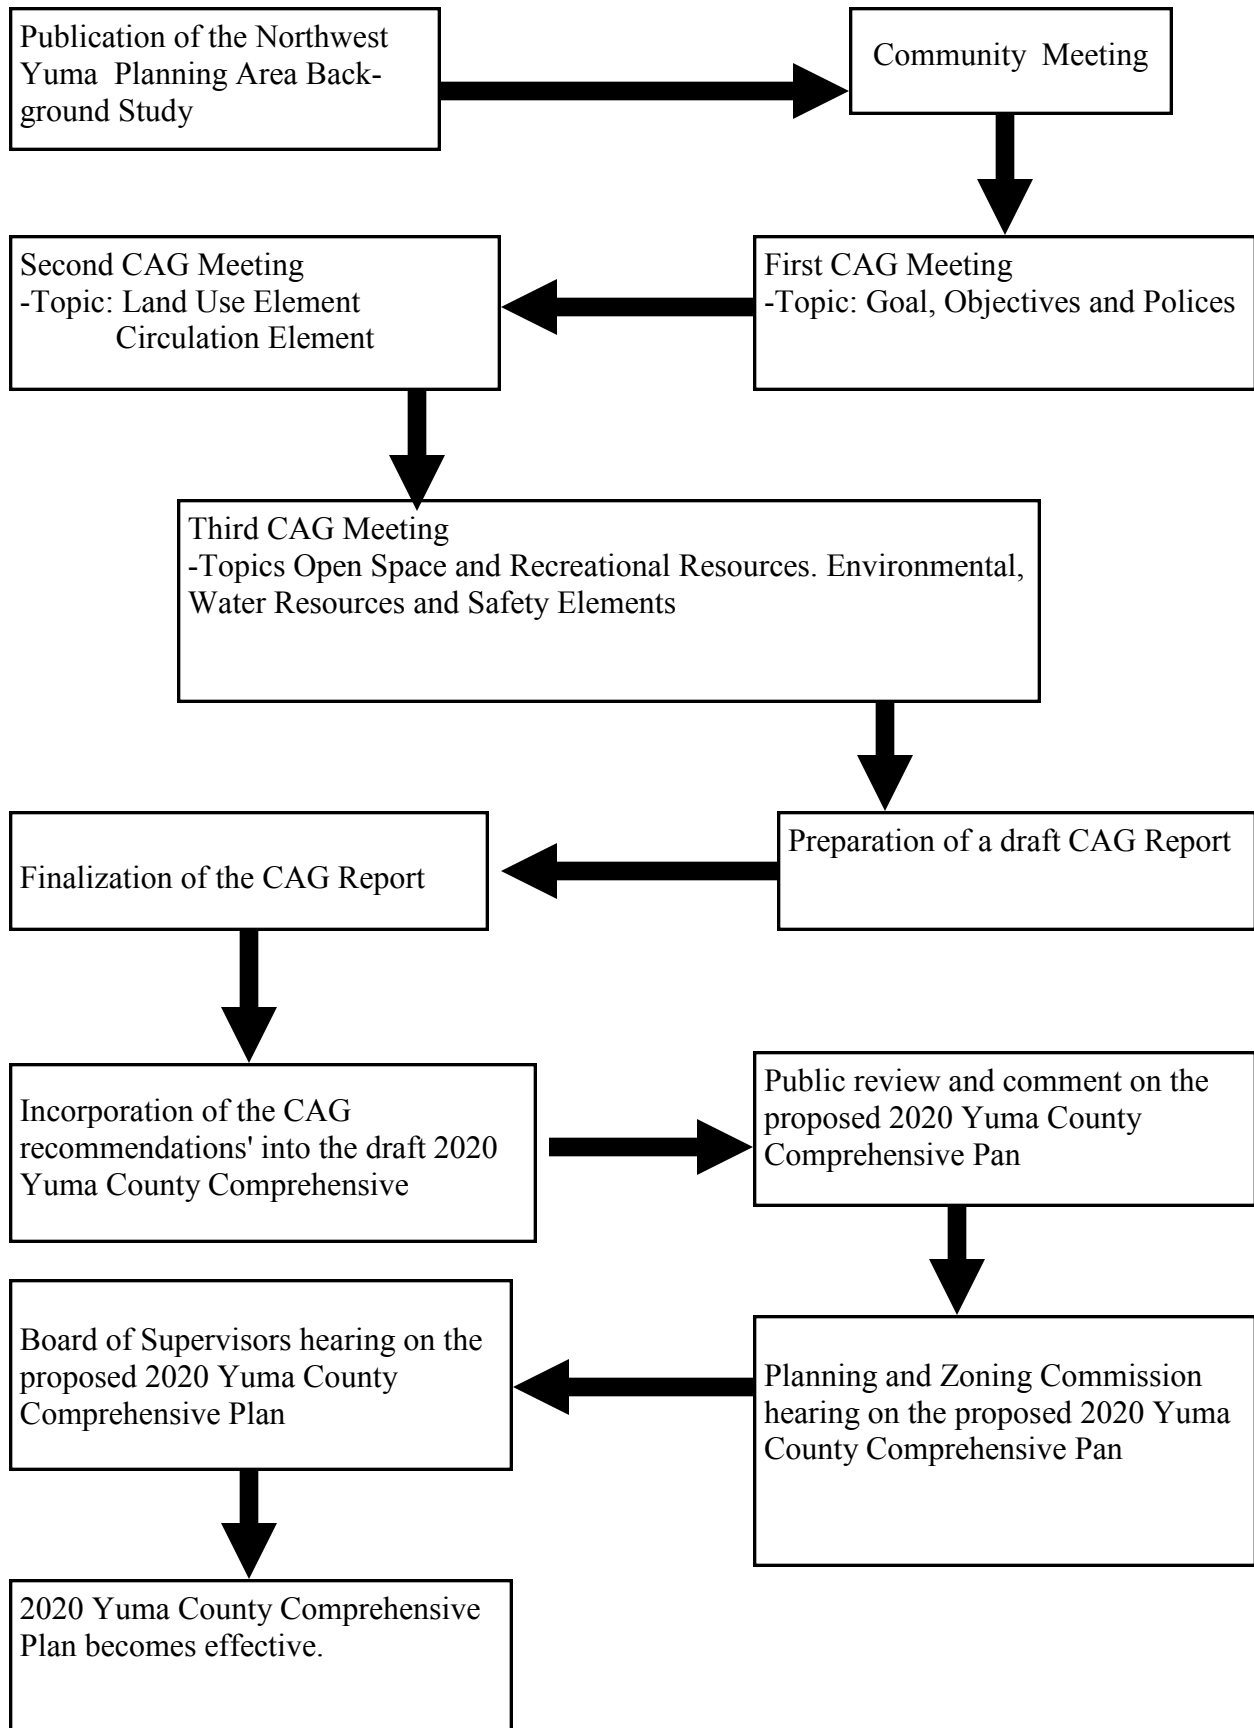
Publication of the Northwest Yuma Planning Area Background Study

Community Meeting

First CAG Meeting
-Topic: Goal, Objectives and Polices

Second CAG Meeting
-Topic: Land Use Element
Circulation Element

Third CAG Meeting
-Topics Open Space and Recreational Resources. Environmental, Water Resources and Safety Elements

Preparation of a draft CAG Report

Finalization of the CAG Report

Incorporation of the CAG recommendations' into the draft 2020 Yuma County Comprehensive

Public review and comment on the proposed 2020 Yuma County Comprehensive Pan

Planning and Zoning Commission hearing on the proposed 2020 Yuma County Comprehensive Pan

Board of Supervisors hearing on the proposed 2020 Yuma County Comprehensive Plan

2020 Yuma County Comprehensive Plan becomes effective.